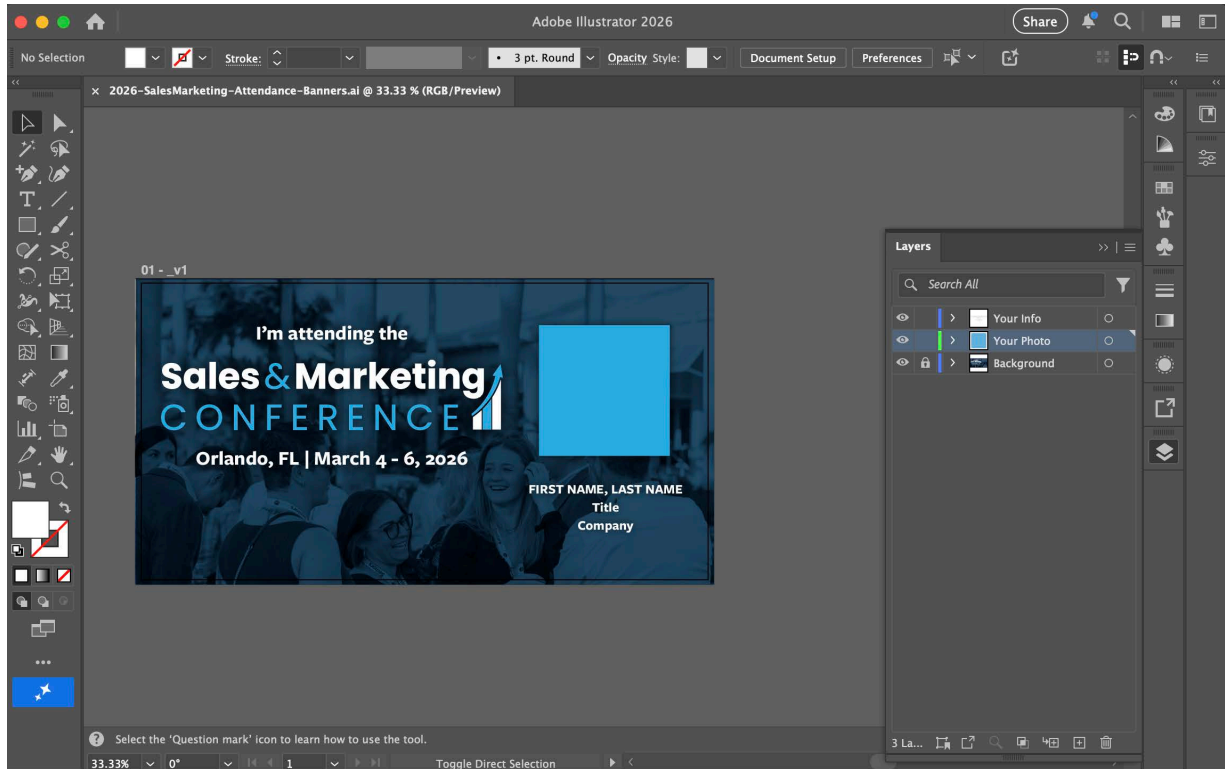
Adobe Illustrator 2026

Share

No Selection

Stroke:

3 pt. Round

Opacity Style:

Document Setup

Preferences

2026-SalesMarketing-Attendance-Banners.ai @ 33.33 % (RGB/Preview)

01 - _v1

I'm attending the

Sales & Marketing CONFERENCE

Orlando, FL | March 4 - 6, 2026

FIRST NAME, LAST NAME
Title
Company

Layers

Search All

Your Info

Your Photo

Background

3 La...

Select the 'Question mark' icon to learn how to use the tool.

33.33%

0°

1

Toggle Direct Selection